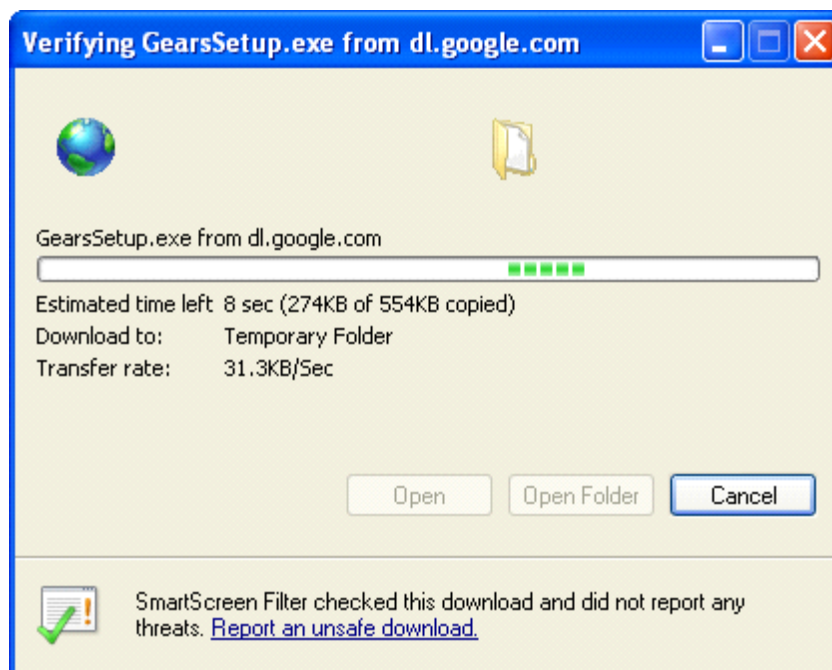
Verifying GearsSetup.exe from dl.google.com

GearsSetup.exe from dl.google.com

Estimated time left 8 sec (274KB of 554KB copied)
Download to: Temporary Folder
Transfer rate: 31.3KB/Sec

Open
Open Folder
Cancel

SmartScreen Filter checked this download and did not report any threats. Report an unsafe download.